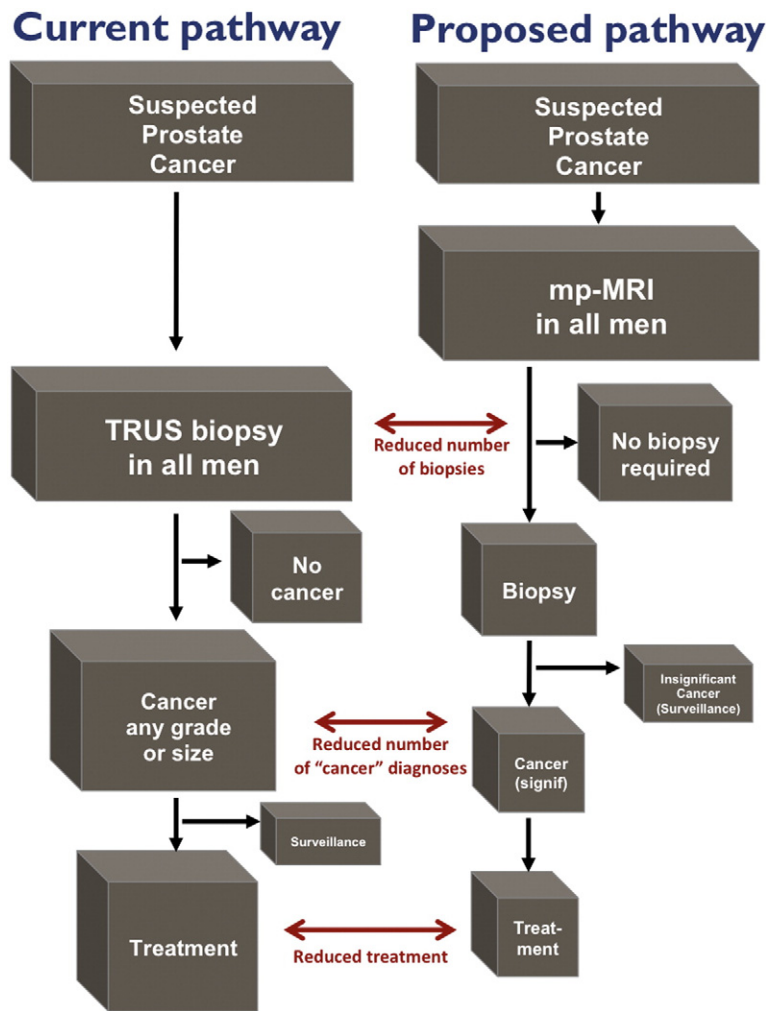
Current pathway

Proposed pathway

Suspected Prostate Cancer

Suspected Prostate Cancer

mp-MRI in all men

TRUS biopsy in all men

Reduced number of biopsies

No biopsy required

No cancer

Biopsy

Insignificant Cancer (Surveillance)

Cancer any grade or size

Reduced number of "cancer" diagnoses

Cancer (signif)

Surveillance

Treatment

Reduced treatment

Treat-ment